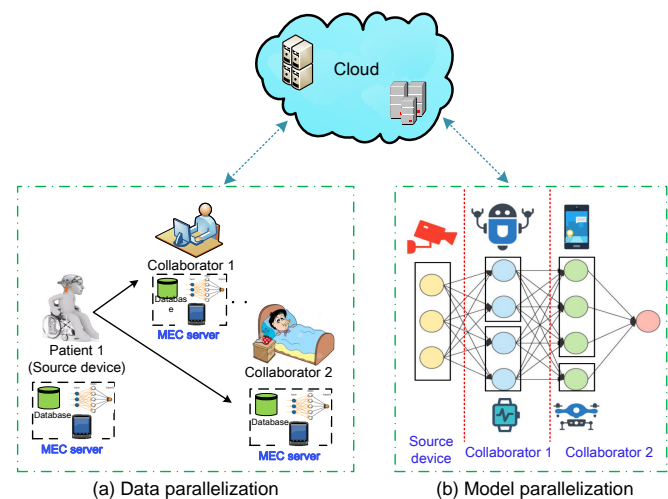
Cloud

Collaborator 1

Databas e

. . .

MEC server

Patient 1 (Source device)

Collaborator 2

Database

MEC server

Database

MEC server

(a) Data parallelization

Source device

Collaborator 1

Collaborator 2

(b) Model parallelization